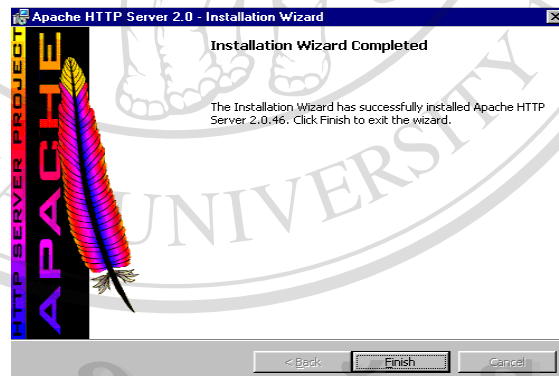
Apache HTTP Server 2.0 - Installation Wizard

HTTP SERVER PROJECT
APACHE

Installation Wizard Completed

The Installation Wizard has successfully installed Apache HTTP Server 2.0.46. Click Finish to exit the wizard.

UNIVERSITY

< Back
Finish
Cancel